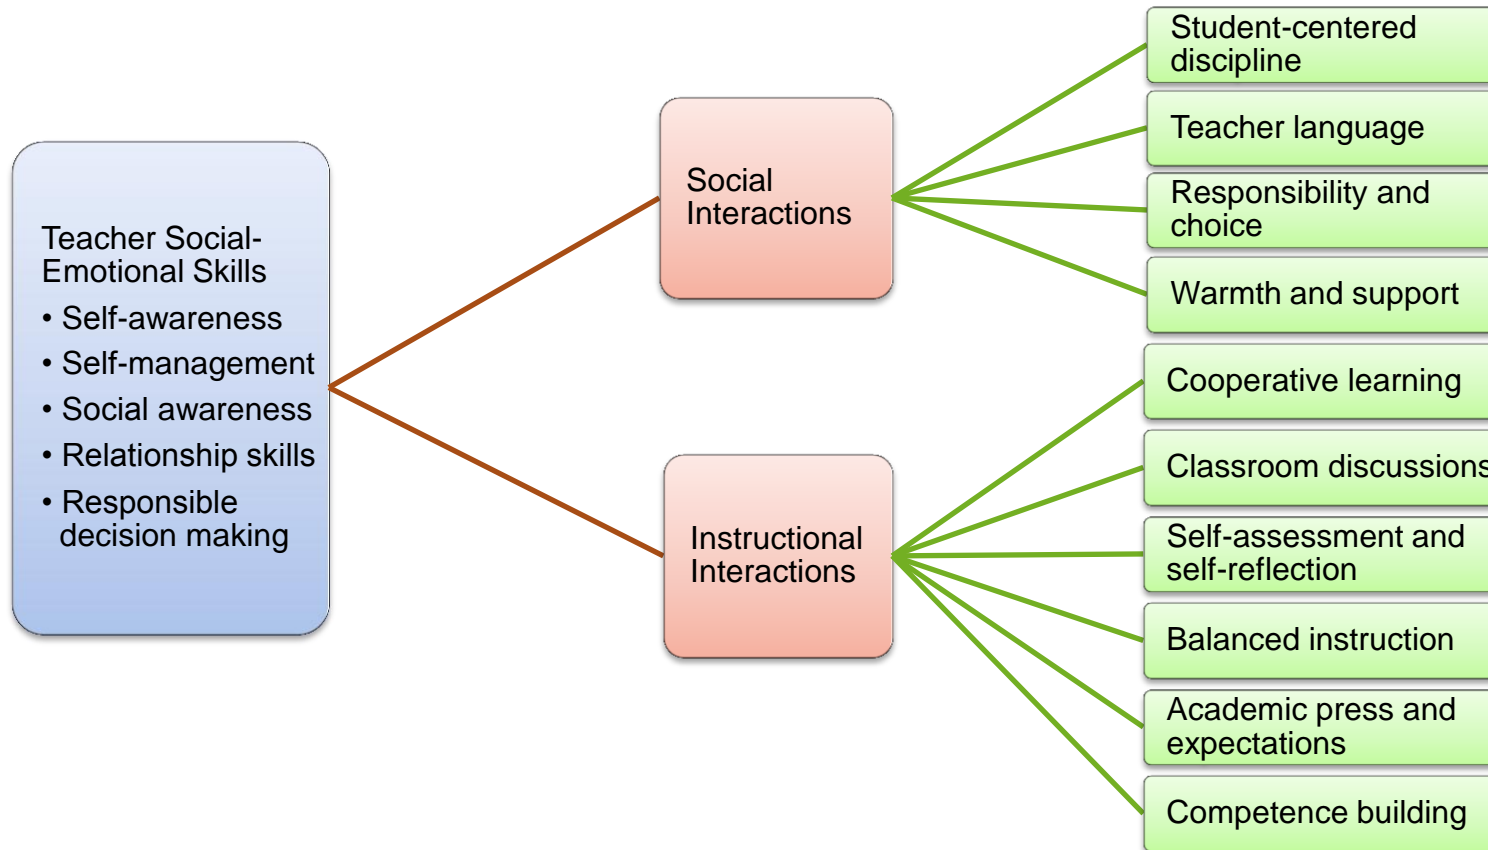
Teacher Social-Emotional Skills

- Self-awareness
- Self-management
- Social awareness
- Relationship skills
- Responsible decision making

Social Interactions

Instructional Interactions

Student-centered discipline

Teacher language

Responsibility and choice

Warmth and support

Cooperative learning

Classroom discussions

Self-assessment and self-reflection

Balanced instruction

Academic press and expectations

Competence building